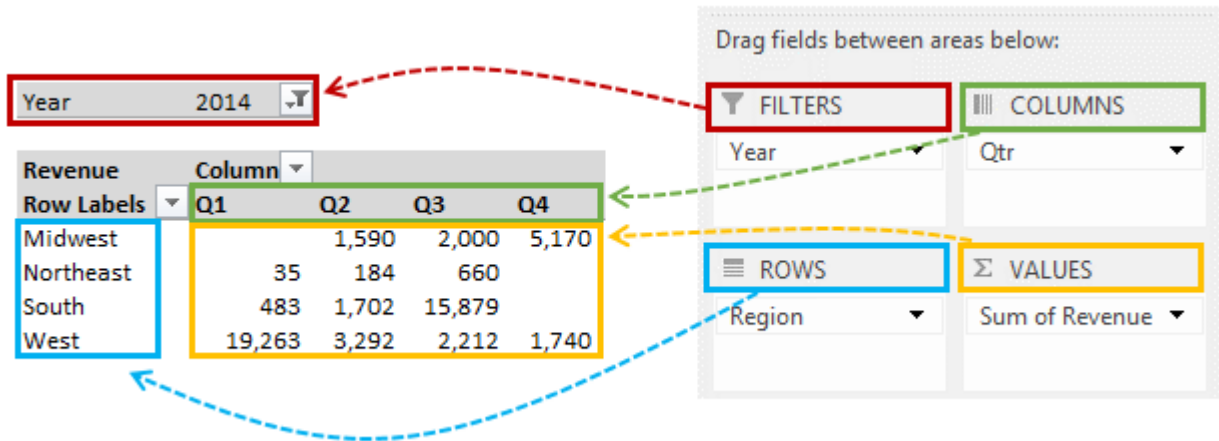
Year 2014

| Revenue | Column | | | |
|---|---|---|---|---|
| Row Labels | Q1 | Q2 | Q3 | Q4 |
| Midwest | | 1,590 | 2,000 | 5,170 |
| Northeast | 35 | 184 | 660 | |
| South | 483 | 1,702 | 15,879 | |
| West | 19,263 | 3,292 | 2,212 | 1,740 |

Drag fields between areas below:

FILTERS
Year

COLUMNS
Qtr

ROWS
Region

Σ VALUES
Sum of Revenue